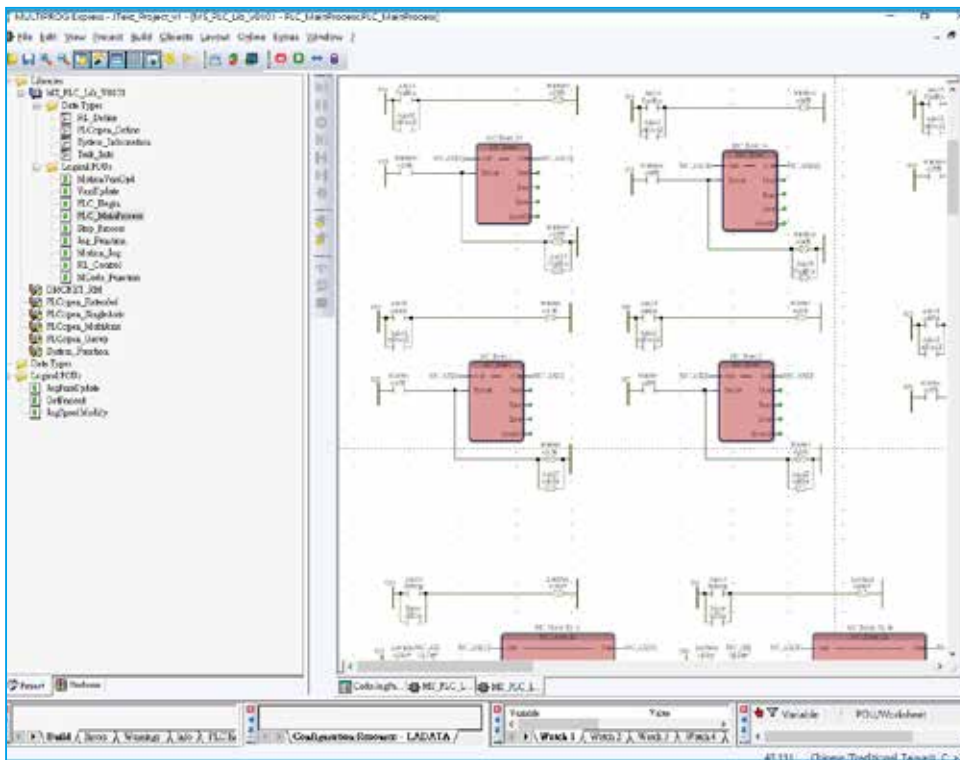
MULTIPROG Express - [Test_Project_v1 - [MS_PLC_Lib_V0001 - PLC_MainProcess:PLC_MainProcess]]

File Edit View Project Build Libraries Layout Online Extras Window ?

Libraries
MS_PLC_Lib_V0001
Data Types
RL_Define
PLCopen_Define
System_Information
Task_Info
Logical POUs
MotionVarUpd
VarUpdate
PLC_Begin
PLC_MainProcess
Step_Process
Jog_Function
Motion_Jog
RL_Control
MGoto_Function
CNC_RM
PLCopen_Extended
PLCopen_SingleAxis
PLCopen_MultiAxis
PLCopen_Group
System_Function
Data Types
Logical POUs
JogFuncUpdate
GetRecord
JogSpeedModify

Project | Hardware

Code:JogFu... | MS_PLC_L... | MS_PLC_L...

Build | Errors | Warnings | Info | PLC-Er

Configuration.Resource - LADATA

Variable | Value

Watch 1 | Watch 2 | Watch 3 | Watch 4

Variable | POU/Worksheet

Chinese Traditional Target: C: